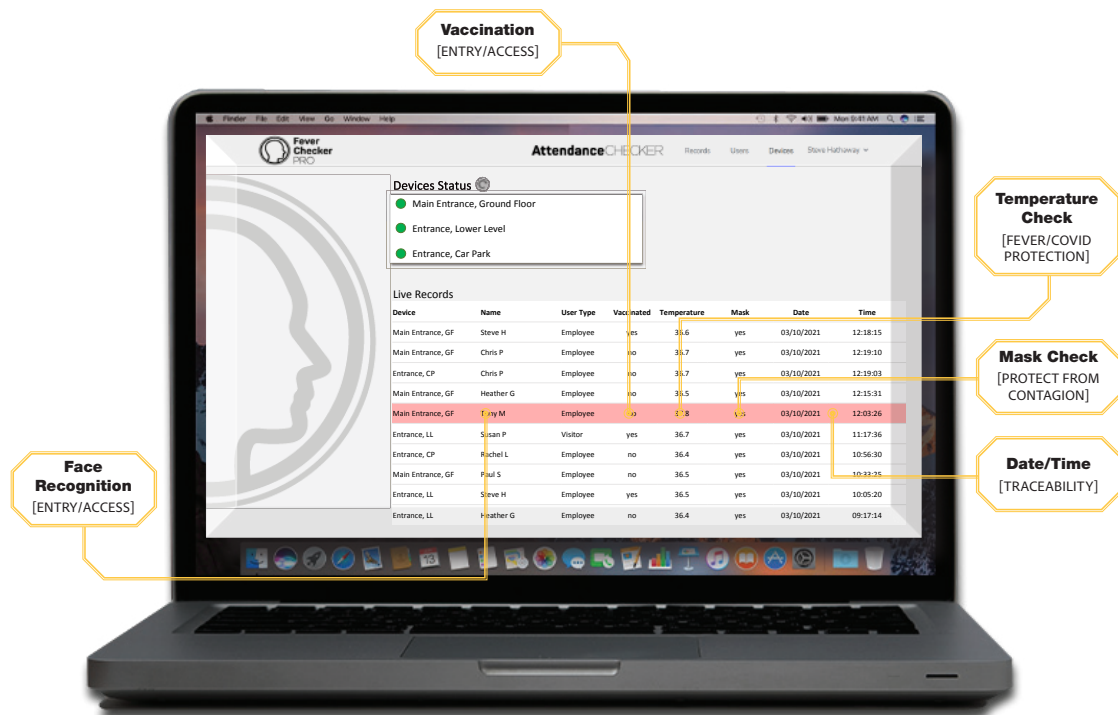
Vaccination
[ENTRY/ACCESS]

Finder File Edit View Go Window Help

Mon 9:41 AM

Fever Checker PRO

AttendanceCHECKER Records Users Devices Steve Hathaway

Devices Status
Main Entrance, Ground Floor
Entrance, Lower Level
Entrance, Car Park

Temperature Check
[FEVER/COVID PROTECTION]

Live Records

| Device | Name | User Type | Vaccinated | Temperature | Mask | Date | Time |
|---|---|---|---|---|---|---|---|
| Main Entrance, GF | Steve H | Employee | yes | 36.6 | yes | 03/10/2021 | 12:18:15 |
| Main Entrance, GF | Chris P | Employee | no | 36.7 | yes | 03/10/2021 | 12:19:10 |
| Entrance, CP | Chris P | Employee | no | 36.7 | yes | 03/10/2021 | 12:19:03 |
| Main Entrance, GF | Heather G | Employee | no | 36.5 | yes | 03/10/2021 | 12:15:31 |
| Main Entrance, GF | Tony M | Employee | no | 37.8 | yes | 03/10/2021 | 12:03:26 |
| Entrance, LL | Susan P | Visitor | yes | 36.7 | yes | 03/10/2021 | 11:17:36 |
| Entrance, CP | Rachel L | Employee | no | 36.4 | yes | 03/10/2021 | 10:56:30 |
| Main Entrance, GF | Paul S | Employee | no | 36.5 | yes | 03/10/2021 | 10:33:25 |
| Entrance, LL | Steve H | Employee | yes | 36.5 | yes | 03/10/2021 | 10:05:20 |
| Entrance, LL | Heather G | Employee | no | 36.4 | yes | 03/10/2021 | 09:17:14 |

Mask Check
[PROTECT FROM CONTAGION]

Date/Time
[TRACEABILITY]

Face Recognition
[ENTRY/ACCESS]

13